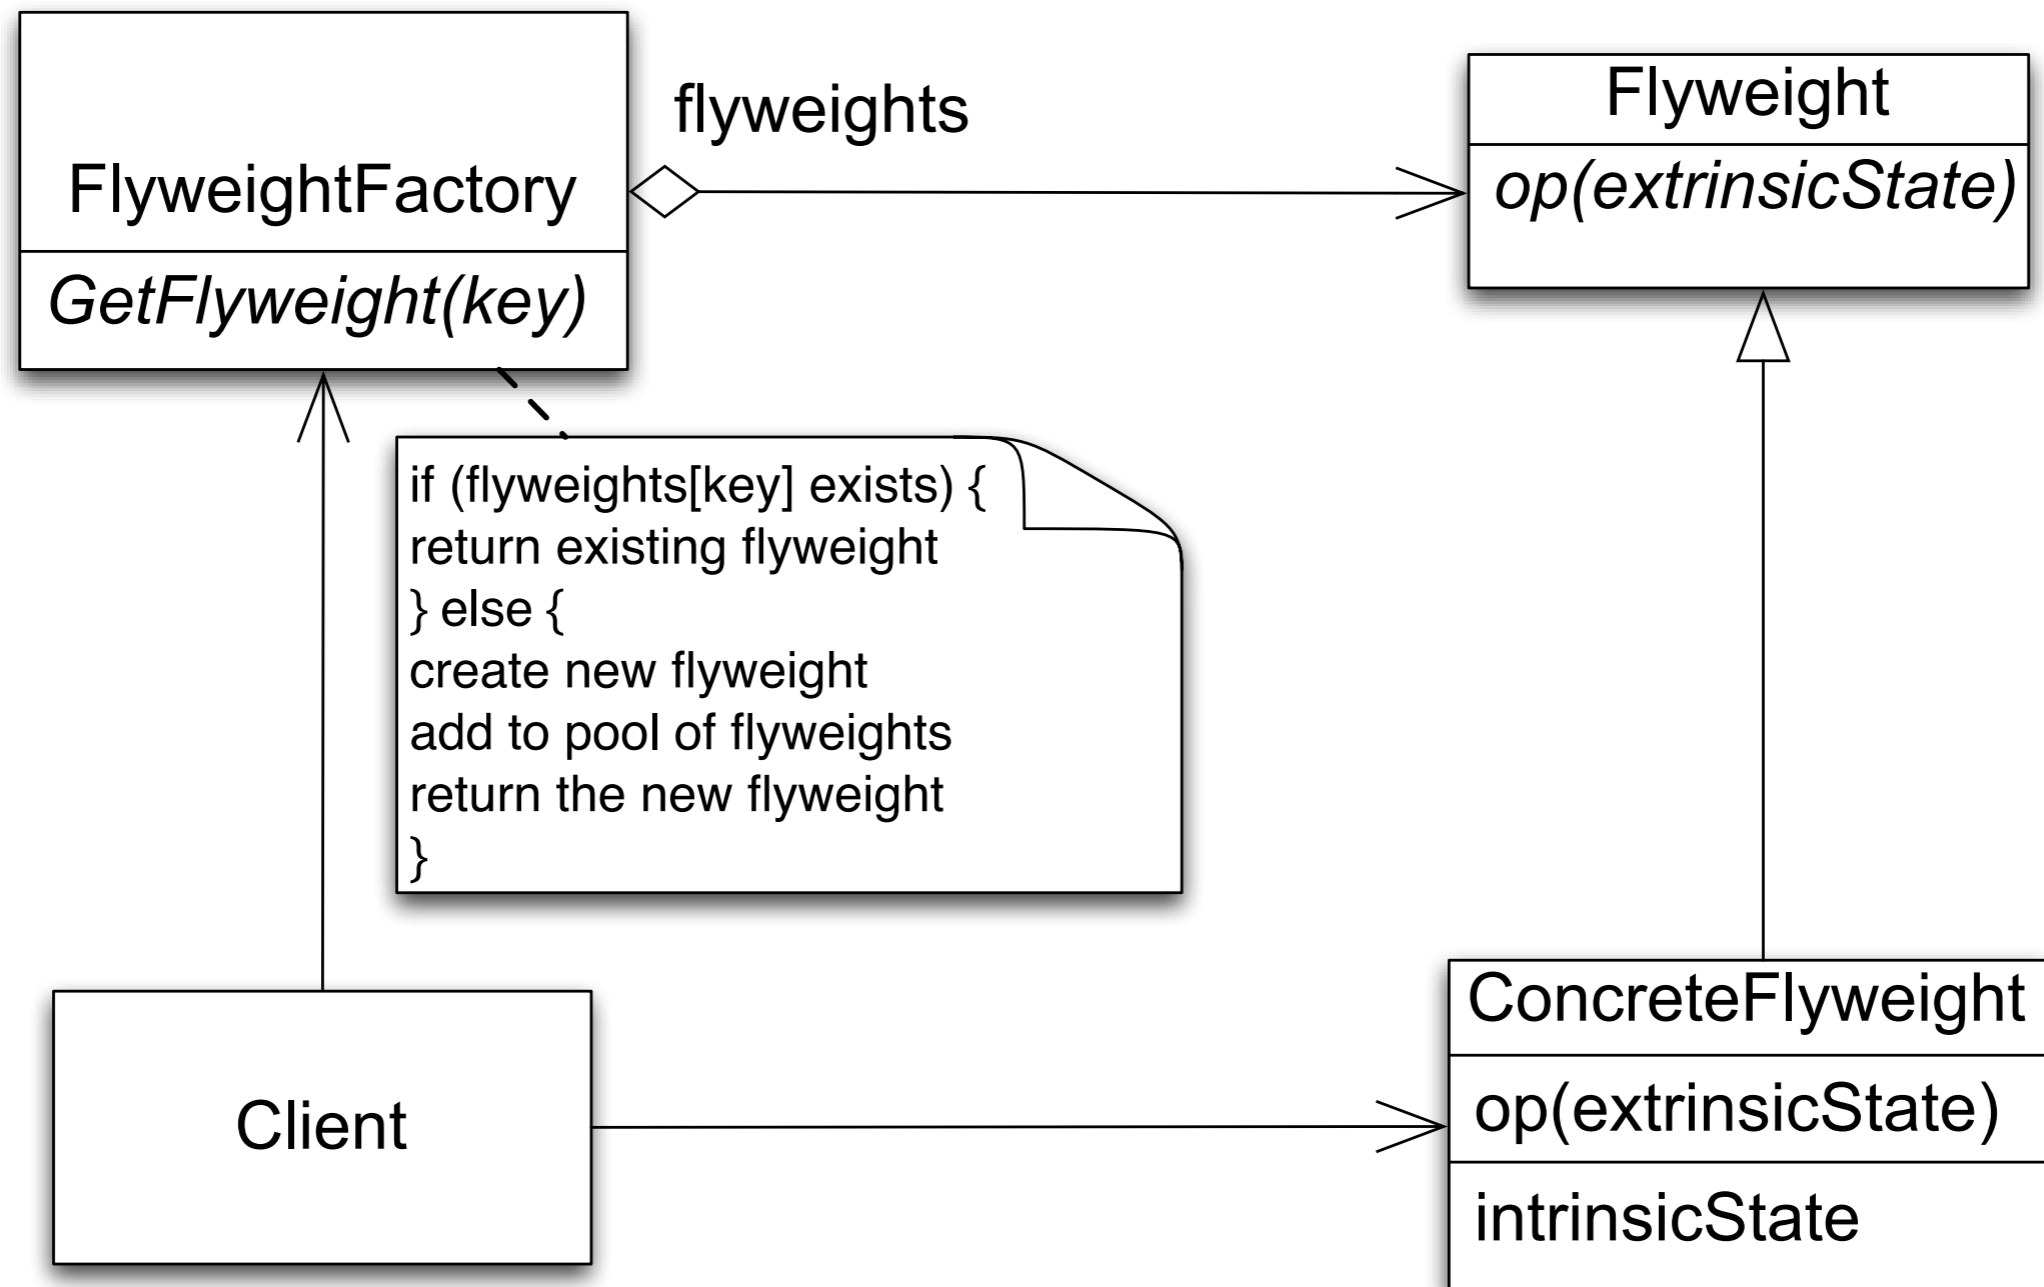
FlyweightFactory

GetFlyweight(key)

flyweights

Flyweight

op(extrinsicState)

if (flyweights[key] exists) {
return existing flyweight
} else {
create new flyweight
add to pool of flyweights
return the new flyweight
}

Client

ConcreteFlyweight

op(extrinsicState)

intrinsicState